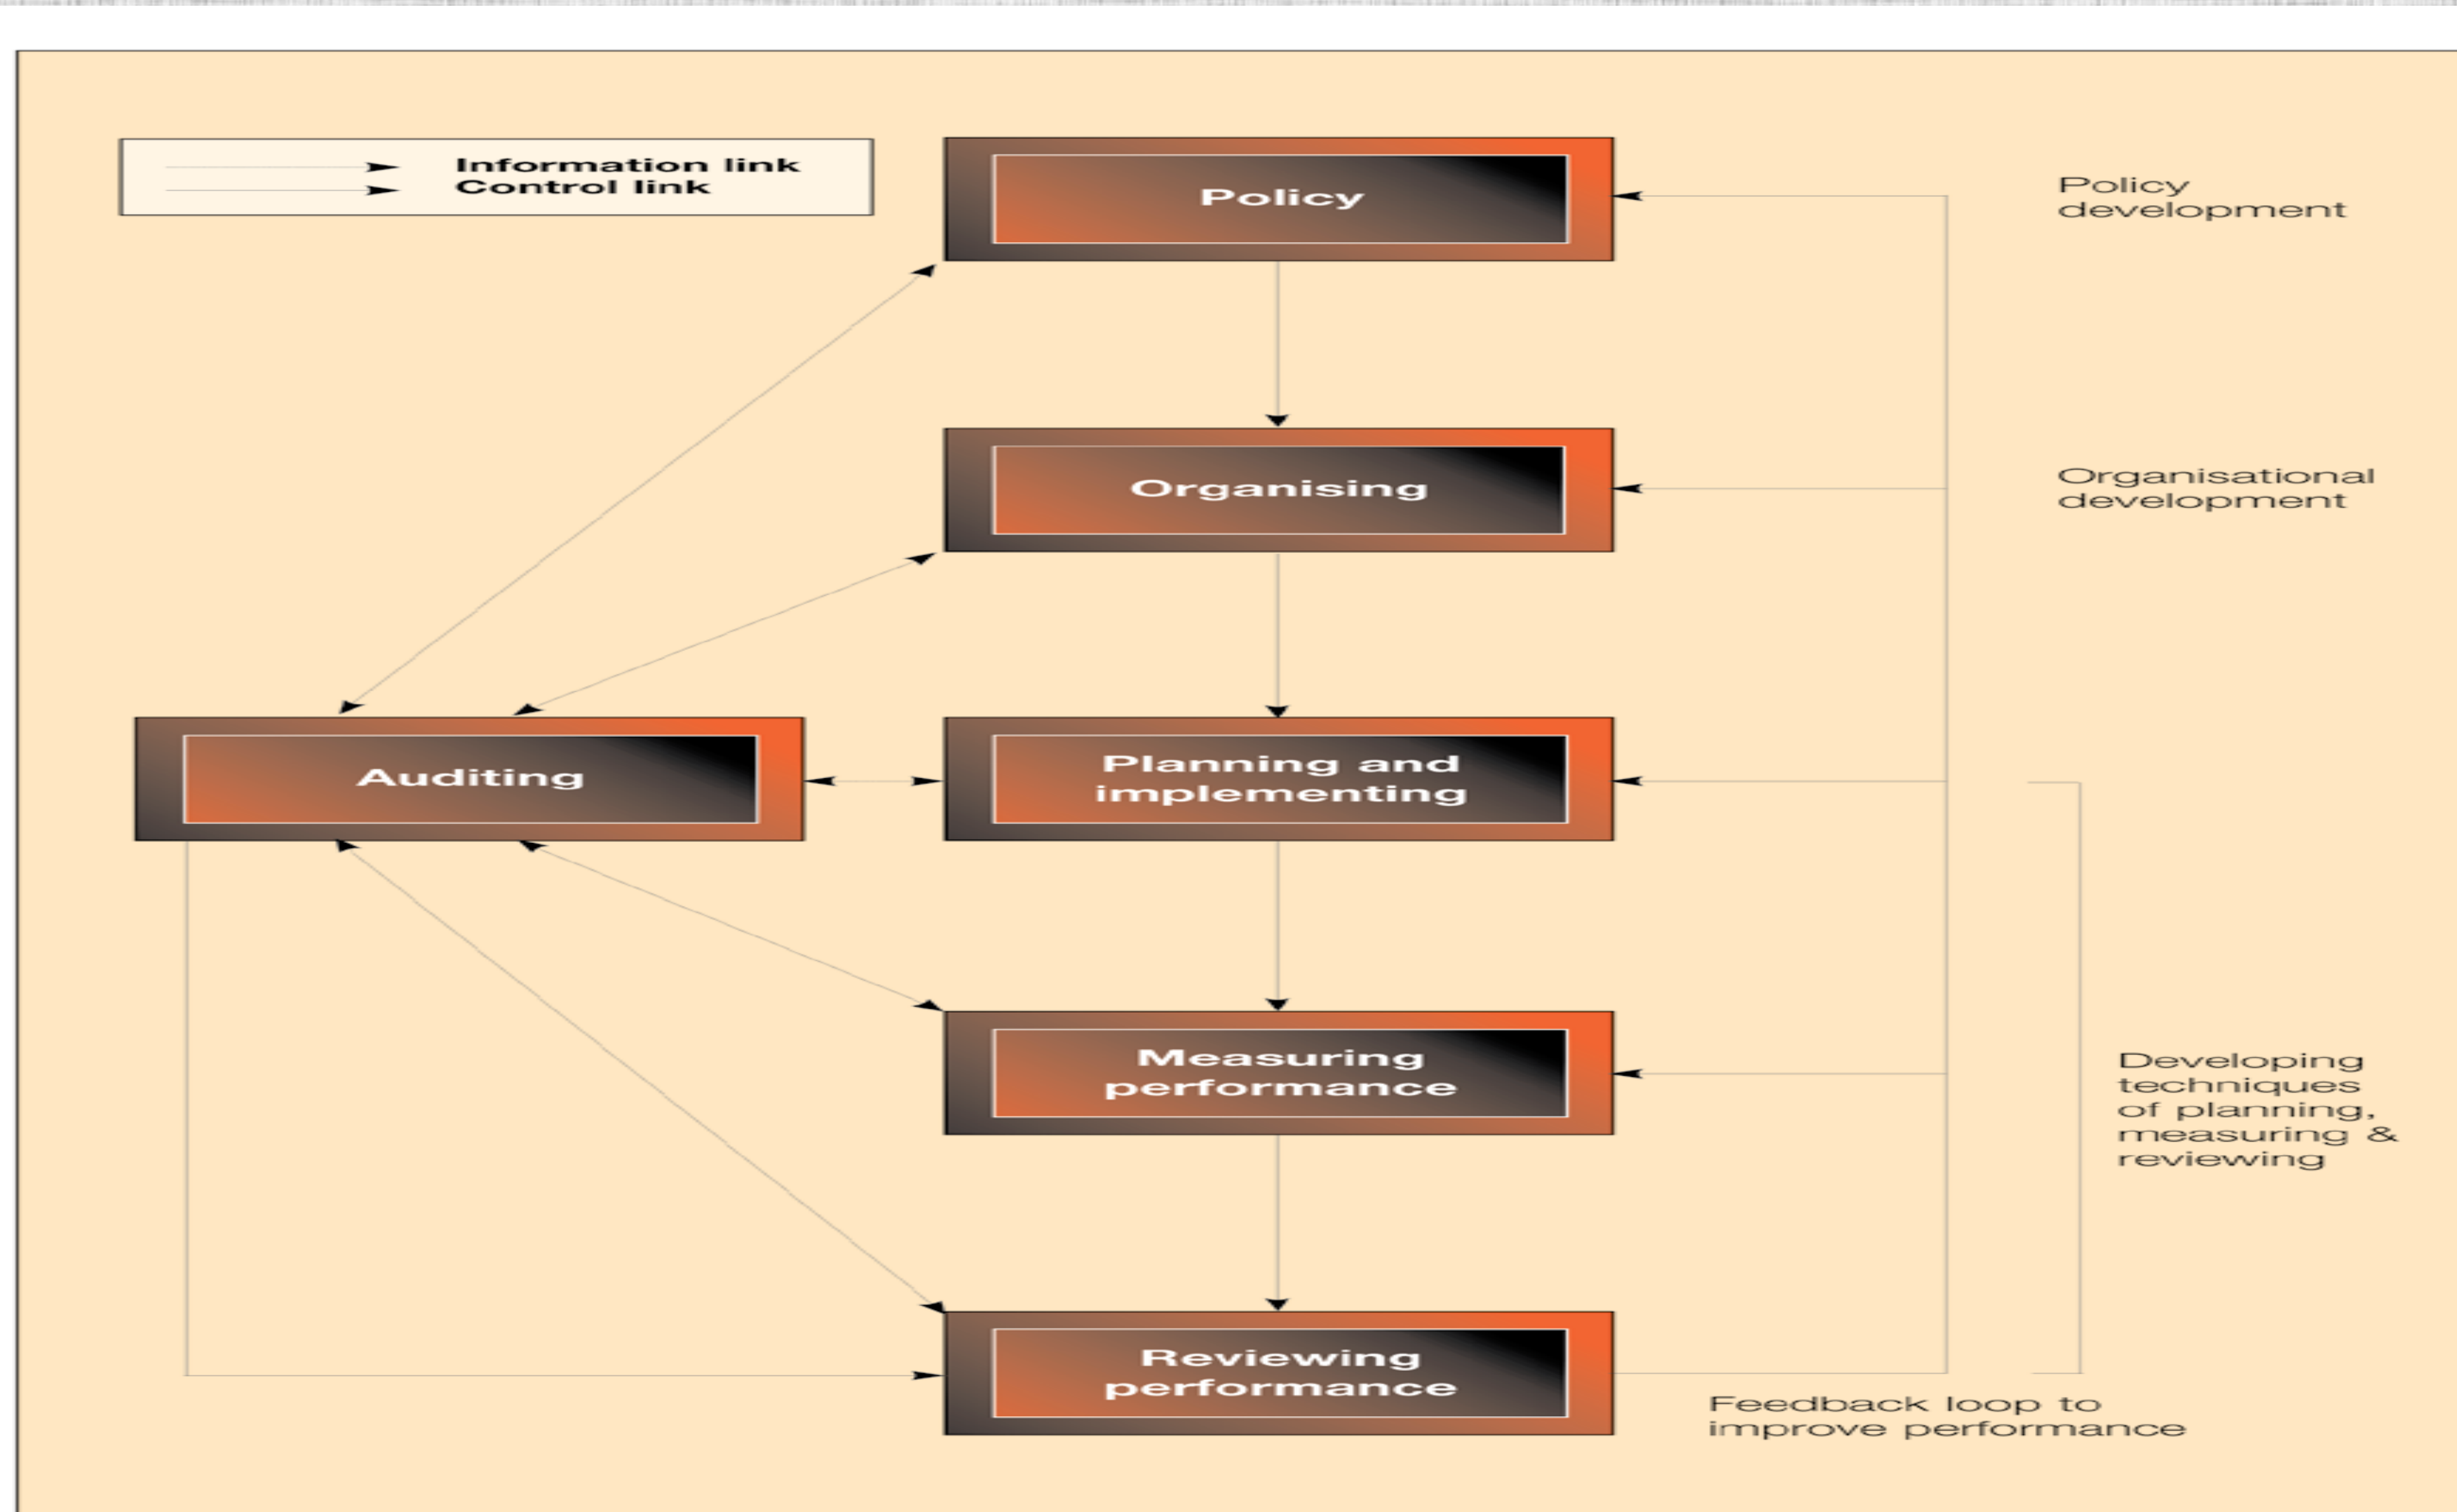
Information link
Control link

Policy

Policy development

Organising

Organisational development

Auditing

Planning and implementing

Measuring performance

Developing techniques of planning, measuring & reviewing

Reviewing performance

Feedback loop to improve performance